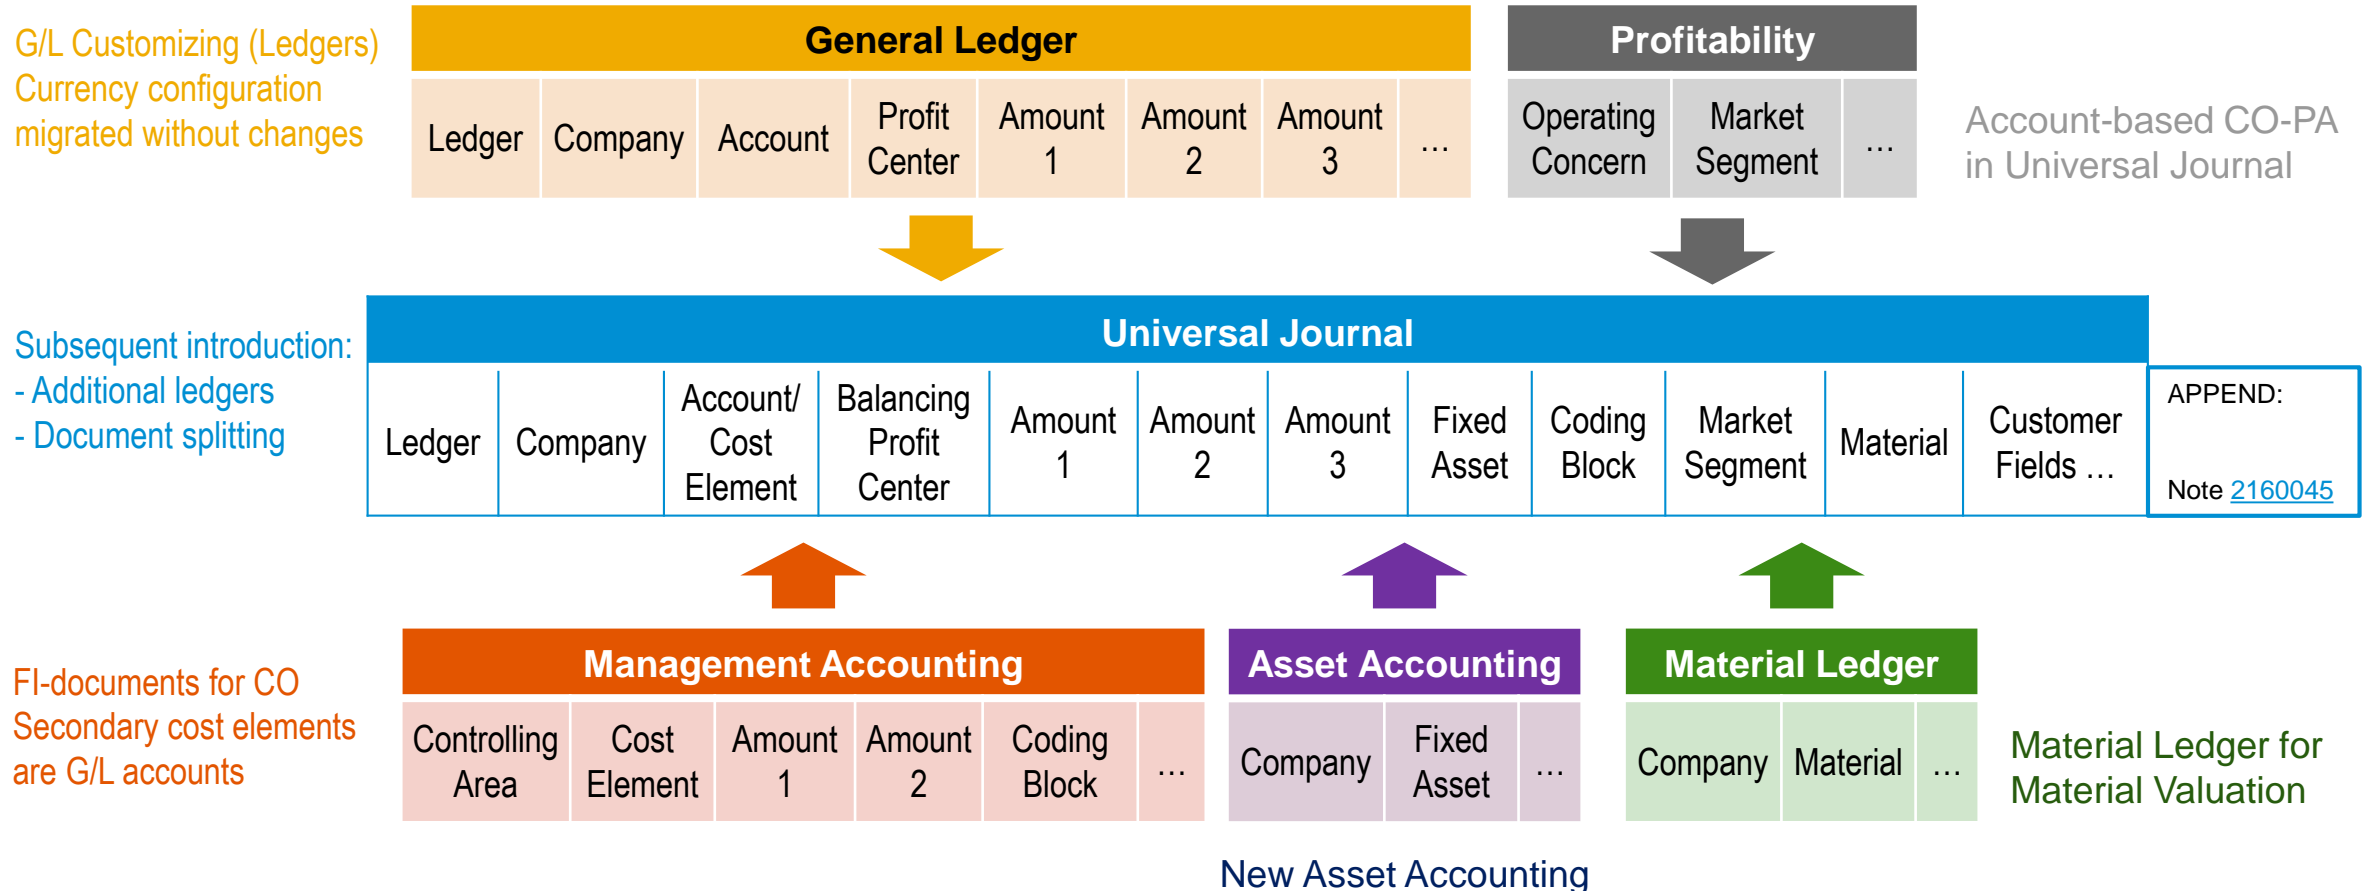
G/L Customizing (Ledgers)
Currency configuration migrated without changes

General Ledger

| Ledger | Company | Account | Profit Center | Amount 1 | Amount 2 | Amount 3 | … |
|---|---|---|---|---|---|---|---|

Profitability

| Operating Concern | Market Segment | … |
|---|---|---|

Account-based CO-PA in Universal Journal

Subsequent introduction:
- Additional ledgers
- Document splitting

Universal Journal

| Ledger | Company | Account/ Cost Element | Balancing Profit Center | Amount 1 | Amount 2 | Amount 3 | Fixed Asset | Coding Block | Market Segment | Material | Customer Fields … |
|---|---|---|---|---|---|---|---|---|---|---|---|

APPEND:

Note 2160045

FI-documents for CO
Secondary cost elements are G/L accounts

Management Accounting

| Controlling Area | Cost Element | Amount 1 | Amount 2 | Coding Block | … |
|---|---|---|---|---|---|

Asset Accounting

| Company | Fixed Asset | … |
|---|---|---|

Material Ledger

| Company | Material | … |
|---|---|---|

Material Ledger for Material Valuation

New Asset Accounting